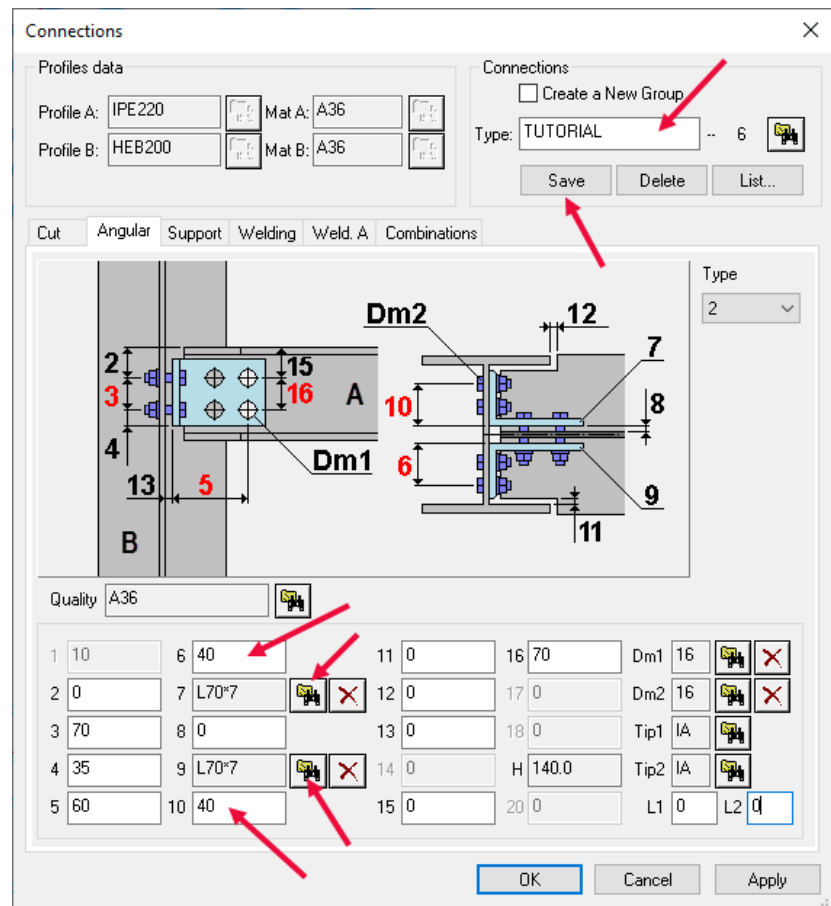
Connections

Profiles data

Profile A: IPE220 Mat A: A36

Profile B: HEB200 Mat B: A36

Connections

Create a New Group

Type: TUTORIAL -- 6

Save Delete List...

Cut Angular Support Welding Weld. A Combinations

Type

2

2
3
4
13
5
B
15
16
A
Dm1
Dm2
12
7
10
8
6
9
11

Quality A36

| | | | | | | | | | |
|---|---|---|---|---|---|---|---|---|---|
| 1 | 10 | 6 | 40 | 11 | 0 | 16 | 70 | Dm1 | 16 |
| 2 | 0 | 7 | L70*7 | 12 | 0 | 17 | 0 | Dm2 | 16 |
| 3 | 70 | 8 | 0 | 13 | 0 | 18 | 0 | Tip1 | IA |
| 4 | 35 | 9 | L70*7 | 14 | 0 | H | 140.0 | Tip2 | IA |
| 5 | 60 | 10 | 40 | 15 | 0 | 20 | 0 | L1 | 0 |

L2 0

OK Cancel Apply